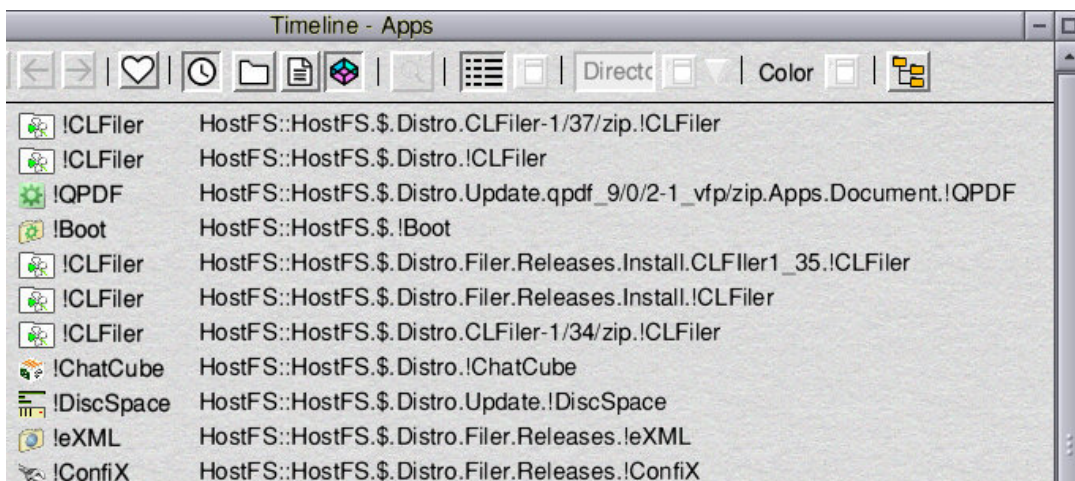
Timeline - Apps

Directc | Color

| | |
|---|---|
| !CLFiler | HostFS::HostFS.$.Distro.CLFiler-1/37/zip.!CLFiler |
| !CLFiler | HostFS::HostFS.$.Distro.!CLFiler |
| !QPDF | HostFS::HostFS.$.Distro.Update.qpdf_9/0/2-1_vfp/zip.Apps.Document.!QPDF |
| !Boot | HostFS::HostFS.$.!Boot |
| !CLFiler | HostFS::HostFS.$.Distro.Filer.Releases.Install.CLFIler1_35.!CLFiler |
| !CLFiler | HostFS::HostFS.$.Distro.Filer.Releases.Install.!CLFiler |
| !CLFiler | HostFS::HostFS.$.Distro.CLFiler-1/34/zip.!CLFiler |
| !ChatCube | HostFS::HostFS.$.Distro.!ChatCube |
| !DiscSpace | HostFS::HostFS.$.Distro.Update.!DiscSpace |
| !eXML | HostFS::HostFS.$.Distro.Filer.Releases.!eXML |
| !ConfiX | HostFS::HostFS.$.Distro.Filer.Releases.!ConfiX |